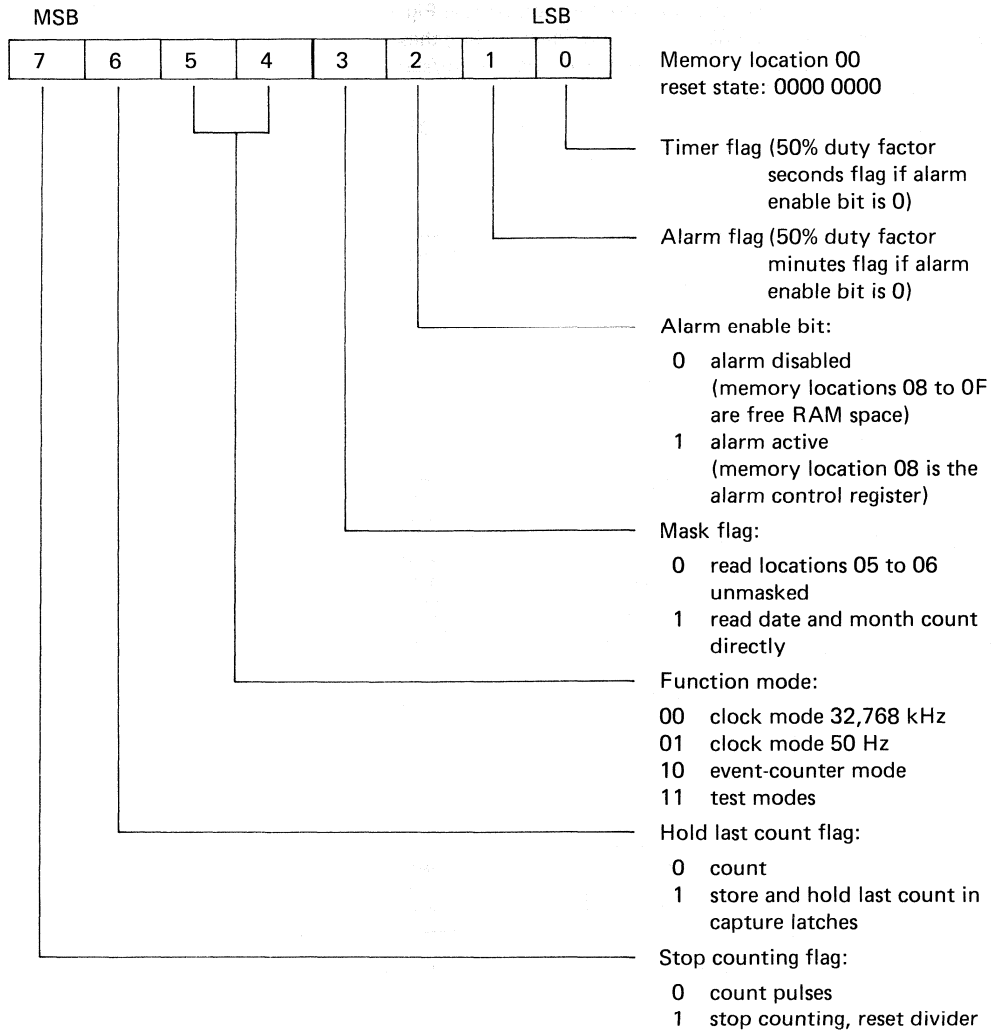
MSB LSB

| 7 | 6 | 5 | 4 | 3 | 2 | 1 | 0 |
|---|---|---|---|---|---|---|---|

Memory location 00
reset state: 0000 0000

Timer flag (50% duty factor seconds flag if alarm enable bit is 0)

Alarm flag (50% duty factor minutes flag if alarm enable bit is 0)

Alarm enable bit:

0 alarm disabled (memory locations 08 to 0F are free RAM space)
1 alarm active (memory location 08 is the alarm control register)

Mask flag:

0 read locations 05 to 06 unmasked
1 read date and month count directly

Function mode:

00 clock mode 32,768 kHz
01 clock mode 50 Hz
10 event-counter mode
11 test modes

Hold last count flag:

0 count
1 store and hold last count in capture latches

Stop counting flag:

0 count pulses
1 stop counting, reset divider